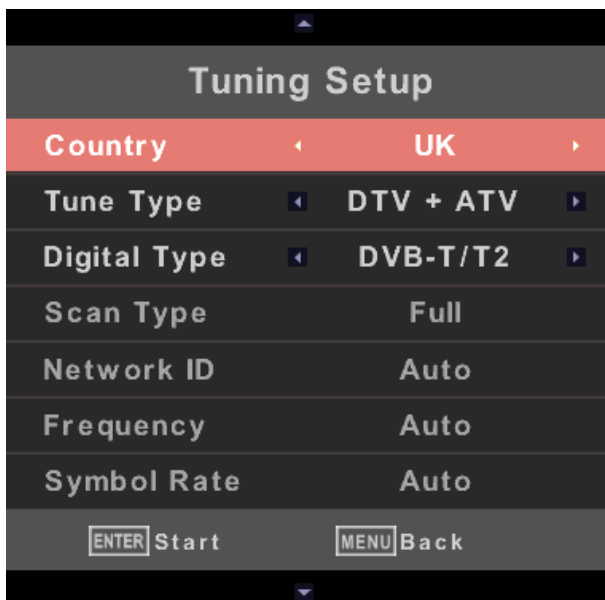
Tuning Setup

| | |
|---|---|
| Country | UK |
| Tune Type | DTV + ATV |
| Digital Type | DVB-T/T2 |
| Scan Type | Full |
| Network ID | Auto |
| Frequency | Auto |
| Symbol Rate | Auto |

ENTER Start MENU Back